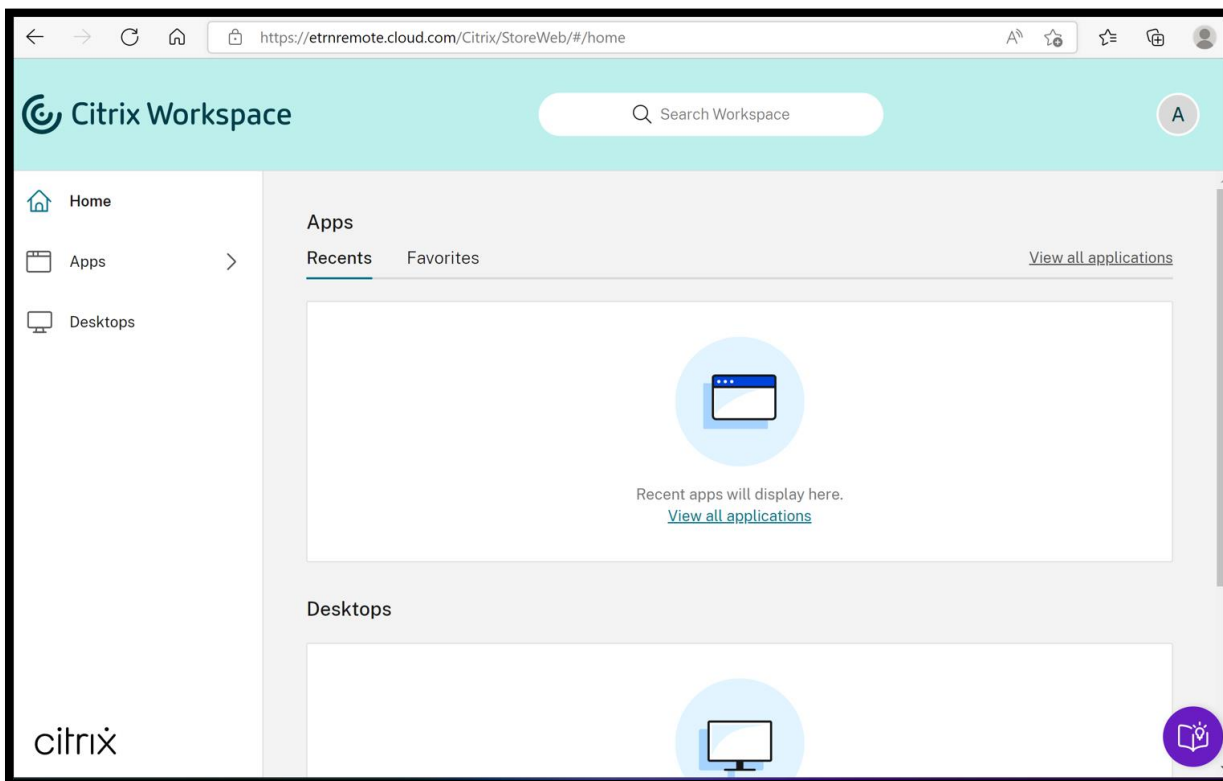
https://etrnremote.cloud.com/Citrix/StoreWeb/#/home

Citrix Workspace

Search Workspace

A

Home

Apps

Desktops

citrix

Apps

Recents Favorites View all applications

Recent apps will display here.
View all applications

Desktops